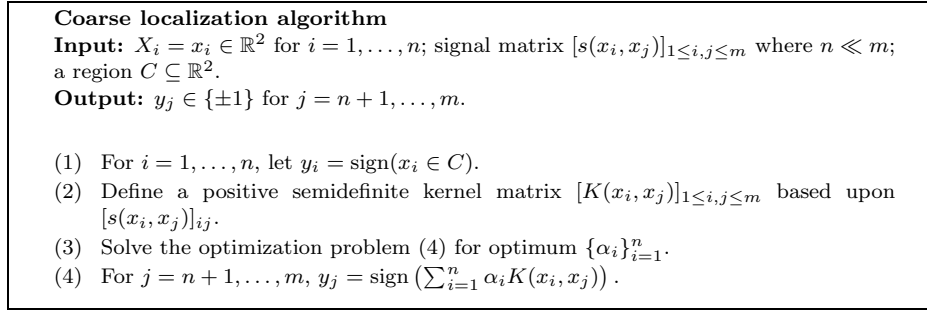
**Coarse localization algorithm**
**Input:** $X_i = x_i \in \mathbb{R}^2$ for $i = 1, \ldots, n$; signal matrix $[s(x_i, x_j)]_{1 \le i,j \le m}$ where $n \ll m$; a region $C \subseteq \mathbb{R}^2$.
**Output:** $y_j \in \{\pm 1\}$ for $j = n+1, \ldots, m$.

(1) For $i = 1, \ldots, n$, let $y_i = \text{sign}(x_i \in C)$.
(2) Define a positive semidefinite kernel matrix $[K(x_i, x_j)]_{1 \le i,j \le m}$ based upon $[s(x_i, x_j)]_{ij}$.
(3) Solve the optimization problem (4) for optimum $\{\alpha_i\}_{i=1}^n$.
(4) For $j = n+1, \ldots, m$, $y_j = \text{sign}\left(\sum_{i=1}^n \alpha_i K(x_i, x_j)\right)$.